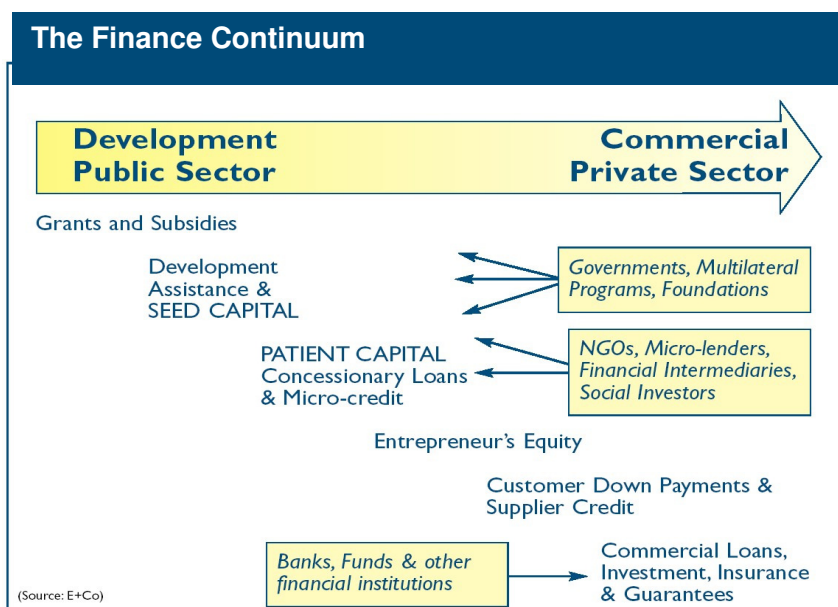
The Finance Continuum

Development
Public Sector

Commercial
Private Sector

Grants and Subsidies

Development Assistance & SEED CAPITAL

Governments, Multilateral Programs, Foundations

PATIENT CAPITAL
Concessionary Loans & Micro-credit

NGOs, Micro-lenders, Financial Intermediaries, Social Investors

Entrepreneur's Equity

Customer Down Payments & Supplier Credit

Banks, Funds & other financial institutions

Commercial Loans, Investment, Insurance & Guarantees

(Source: E+Co)